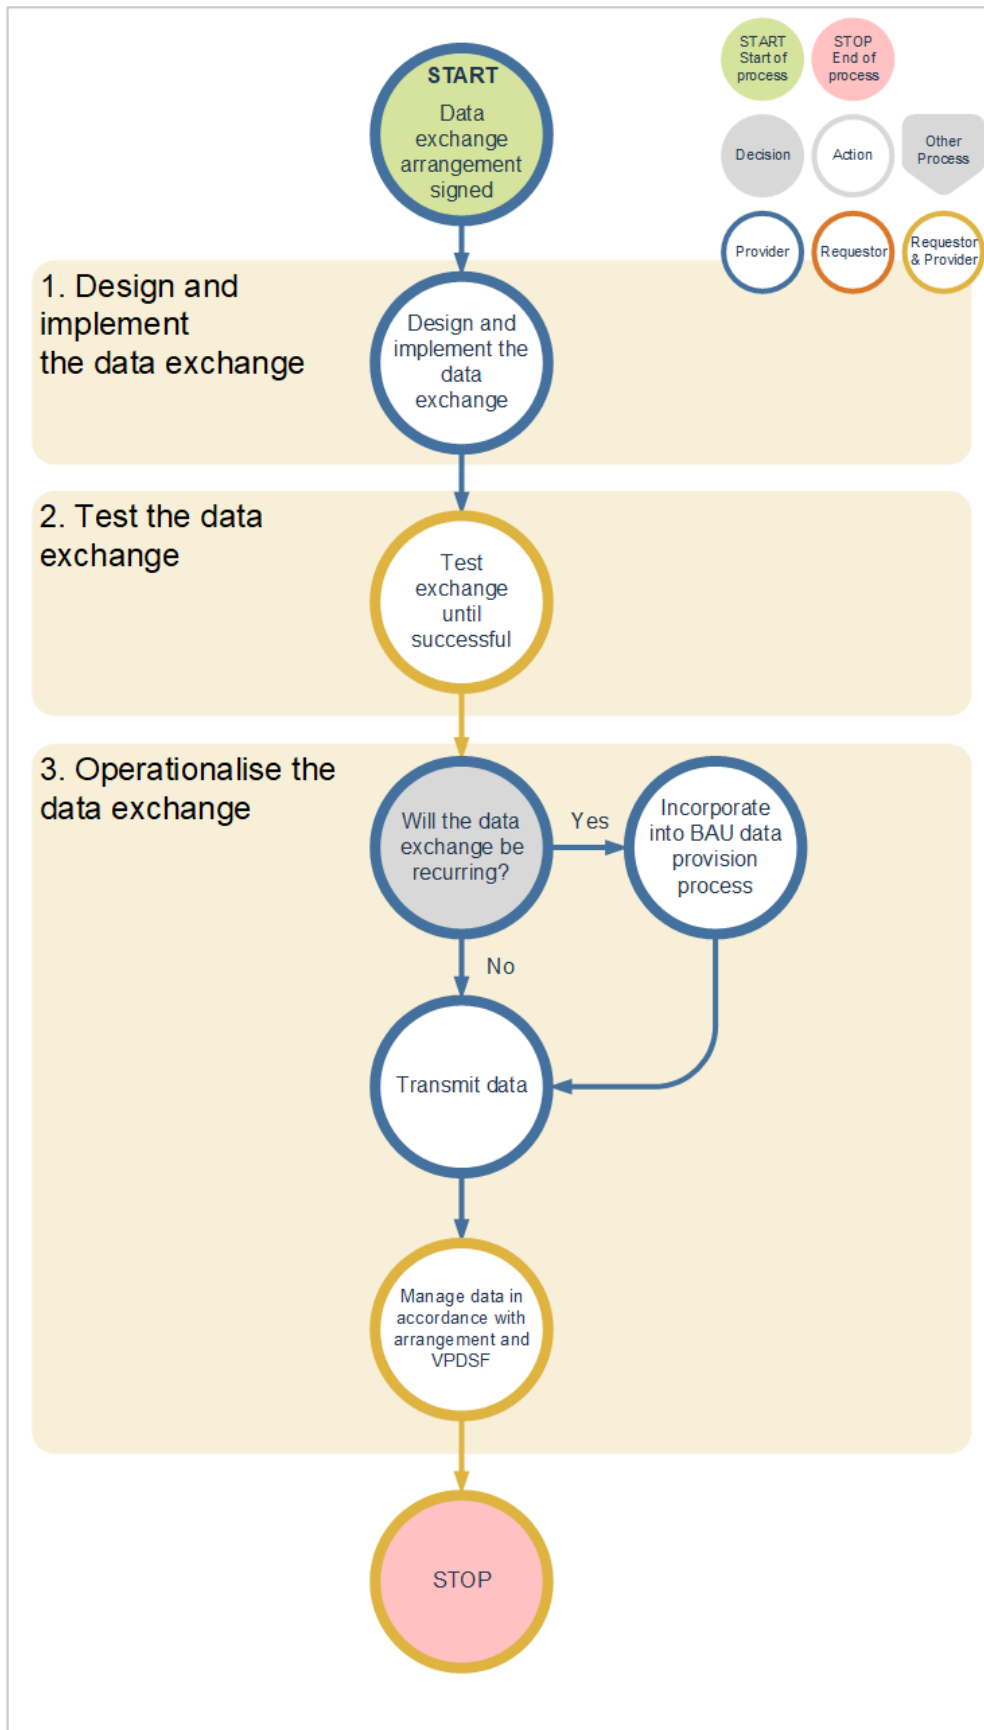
START
Data exchange arrangement signed

START
Start of process

STOP
End of process

Decision

Action

Other Process

Provider

Requestor

Requestor & Provider

1. Design and implement the data exchange

Design and implement the data exchange

2. Test the data exchange

Test exchange until successful

3. Operationalise the data exchange

Will the data exchange be recurring?

Yes

Incorporate into BAU data provision process

No

Transmit data

Manage data in accordance with arrangement and VPDSF

STOP